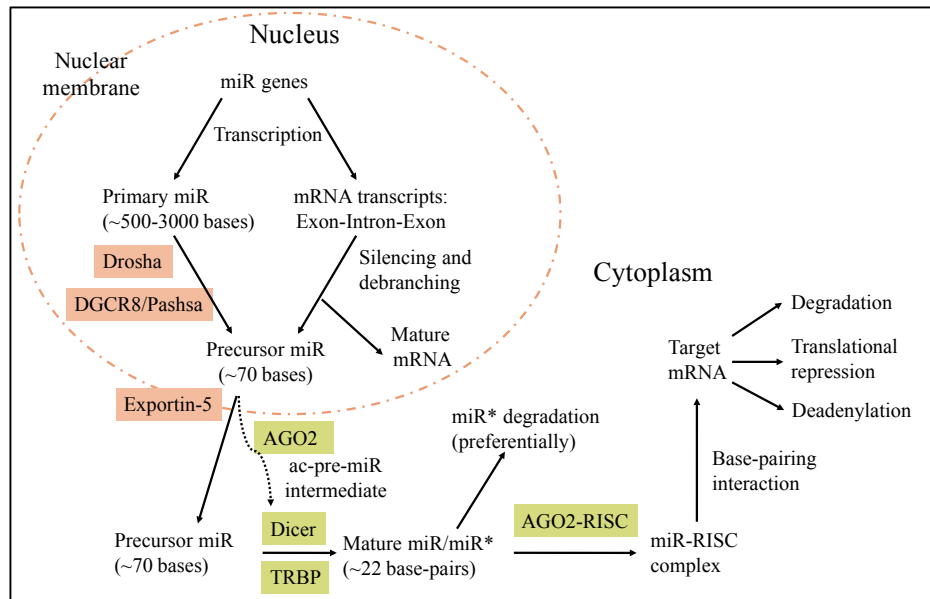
Nucleus

Nuclear membrane

miR genes

Transcription

Primary miR (~500-3000 bases)

mRNA transcripts: Exon-Intron-Exon

Drosha

Silencing and debranching

DGCR8/Pashsa

Cytoplasm

Mature mRNA

Precursor miR (~70 bases)

Exportin-5

AGO2

ac-pre-miR intermediate

miR* degradation (preferentially)

Target mRNA

Degradation

Translational repression

Deadenylation

Base-pairing interaction

Precursor miR (~70 bases)

Dicer

TRBP

Mature miR/miR* (~22 base-pairs)

AGO2-RISC

miR-RISC complex